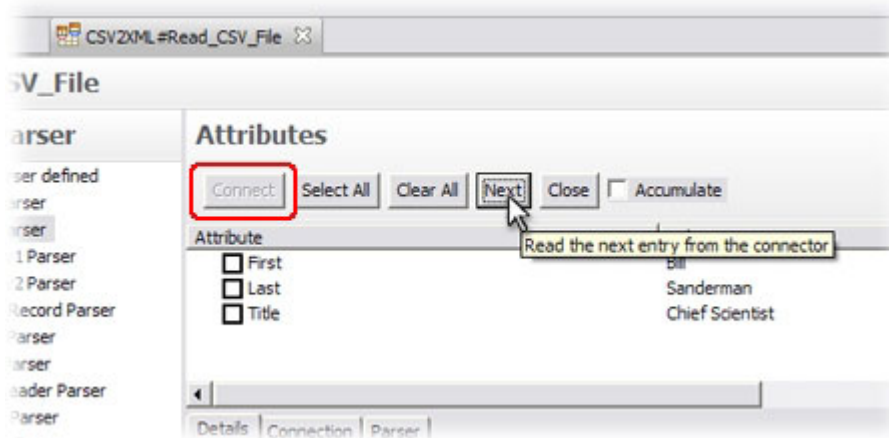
CSV2XML#Read_CSV_File

;V_File

arser

ser defined
rser
rser
1 Parser
2 Parser
ecord Parser
Parser
rser
ader Parser
Parser

Attributes

Connect
Select All
Clear All
Next
Close
Accumulate

Attribute
First
Last
Title

Read the next entry from the connector
Bill
Sanderman
Chief Scientist

Details
Connection
Parser